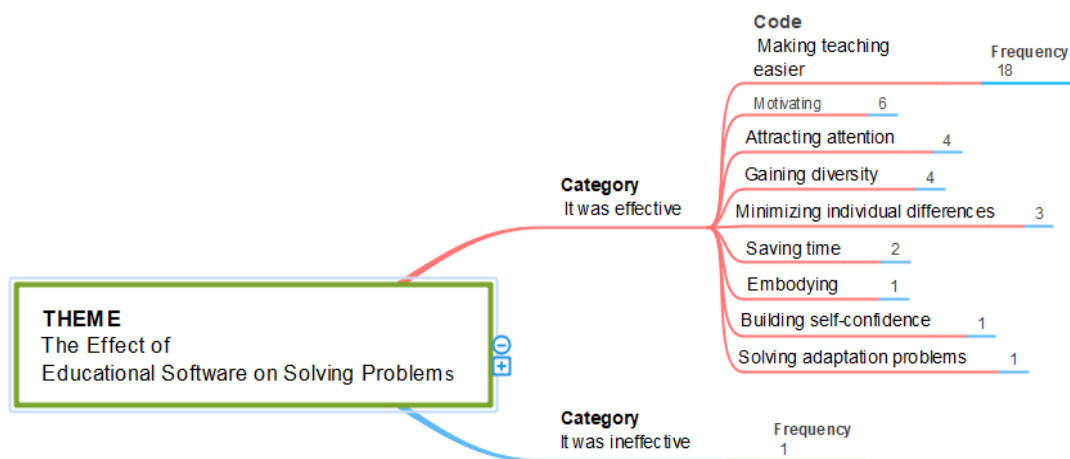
THEME
The Effect of
Educational Software on Solving Problems

Category
It was effective

Code
Making teaching easier

Frequency
18

Motivating 6

Attracting attention 4

Gaining diversity 4

Minimizing individual differences 3

Saving time 2

Embodying 1

Building self-confidence 1

Solving adaptation problems 1

Category
It was ineffective

Frequency
1